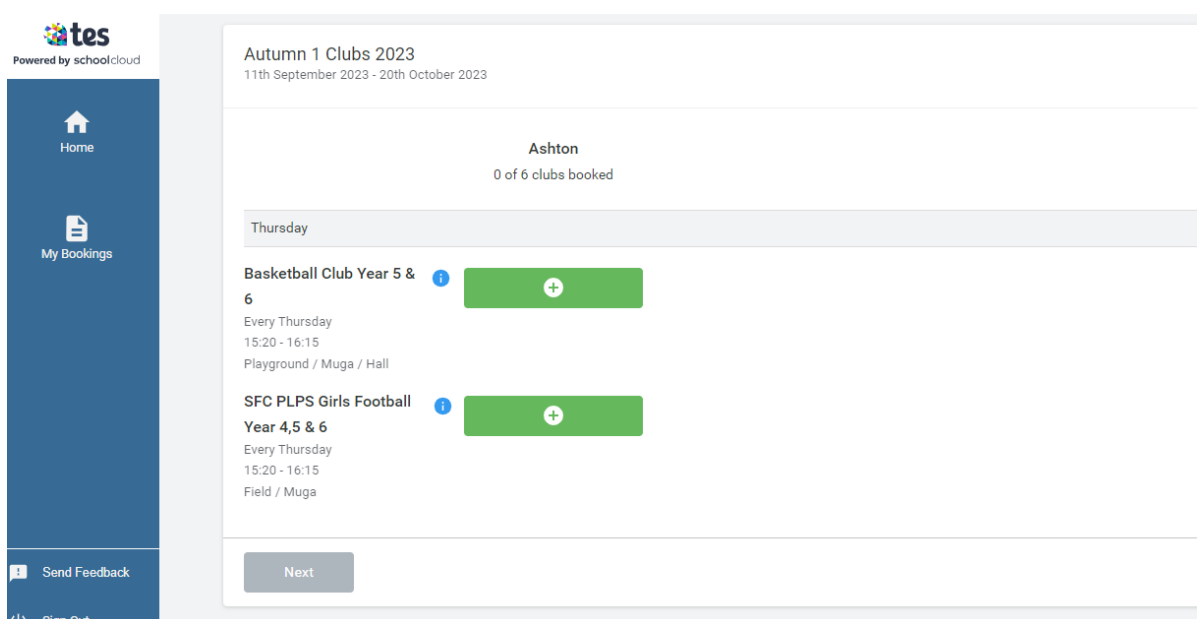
tes
Powered by schoolcloud

Home

My Bookings

Send Feedback

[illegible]

Autumn 1 Clubs 2023
11th September 2023 - 20th October 2023

Ashton
0 of 6 clubs booked

Thursday

Basketball Club Year 5 & 6
Every Thursday
15:20 - 16:15
Playground / Muga / Hall

SFC PLPS Girls Football Year 4,5 & 6
Every Thursday
15:20 - 16:15
Field / Muga

Next